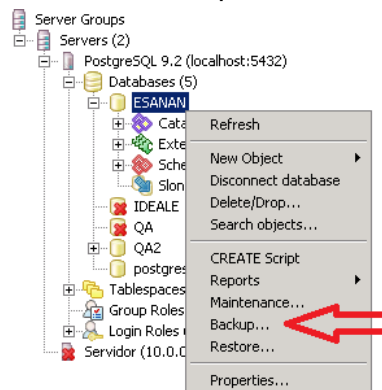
Server Groups
Servers (2)
PostgreSQL 9.2 (localhost:5432)
Databases (5)
ESANAN
Cata
Exte
Sche
Slon
IDEALE
QA
QA2
postgres
Tablespaces
Group Roles
Login Roles
Servidor (10.0.0

Refresh
New Object
Disconnect database
Delete/Drop...
Search objects...
CREATE Script
Reports
Maintenance...
Backup...
Restore...
Properties...